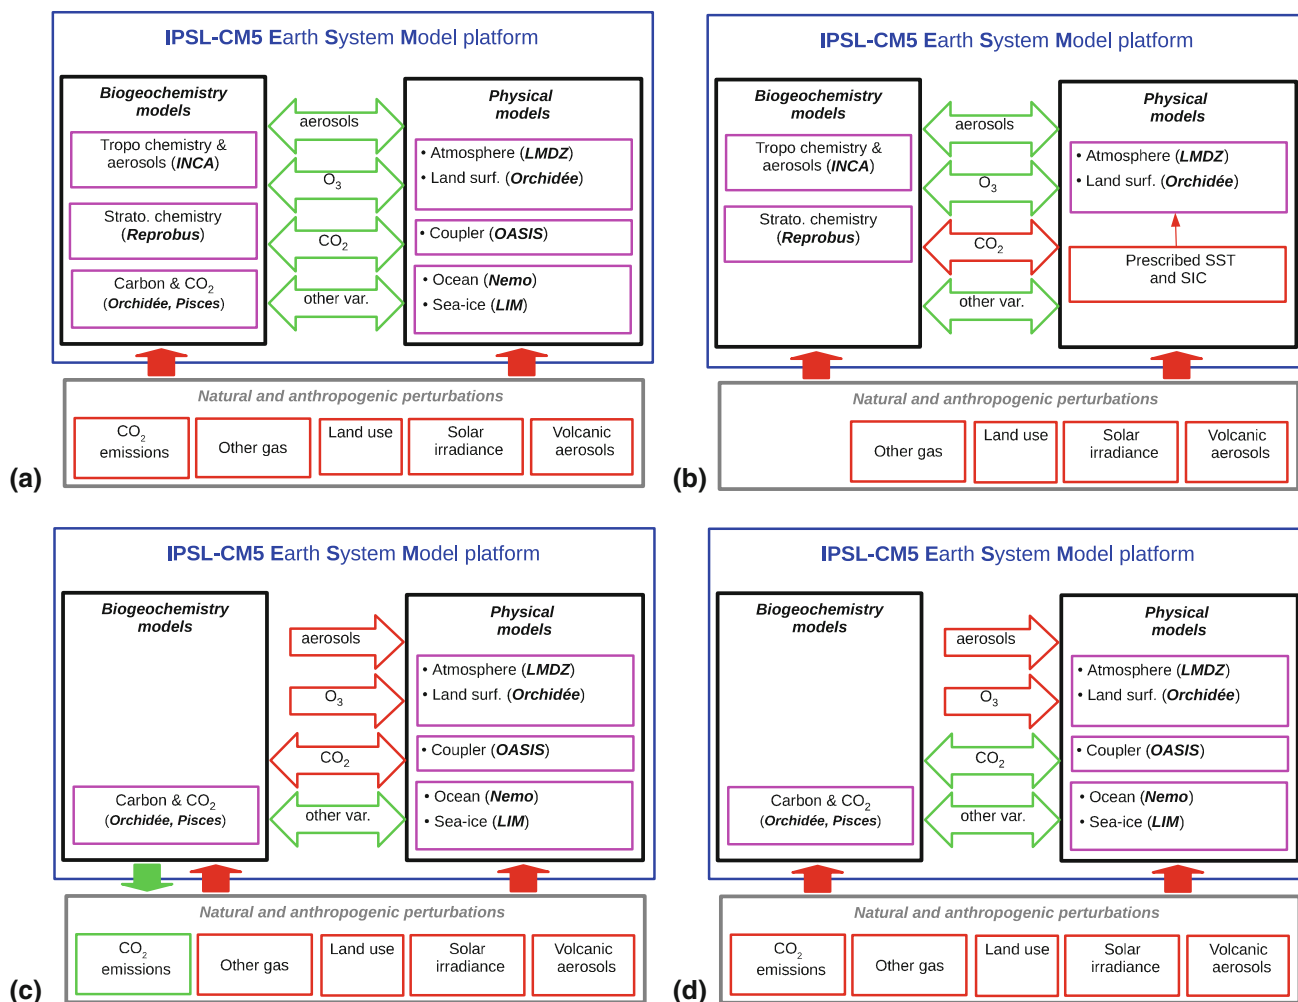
IPSL-CM5 Earth System Model platform

Biogeochemistry models

Tropo chemistry & aerosols (INCA)

Strato. chemistry (Reprobus)

Carbon & $CO_2$ (Orchidée, Pisces)

aerosols

$O_3$

$CO_2$

other var.

Physical models

• Atmosphere (LMDZ)
• Land surf. (Orchidée)

• Coupler (OASIS)

• Ocean (Nemo)
• Sea-ice (LIM)

Natural and anthropogenic perturbations

$CO_2$ emissions

Other gas

Land use

Solar irradiance

Volcanic aerosols

(a)

IPSL-CM5 Earth System Model platform

Biogeochemistry models

Tropo chemistry & aerosols (INCA)

Strato. chemistry (Reprobus)

aerosols

$O_3$

$CO_2$

other var.

Physical models

• Atmosphere (LMDZ)
• Land surf. (Orchidée)

Prescribed SST and SIC

Natural and anthropogenic perturbations

Other gas

Land use

Solar irradiance

Volcanic aerosols

(b)

IPSL-CM5 Earth System Model platform

Biogeochemistry models

Carbon & $CO_2$ (Orchidée, Pisces)

aerosols

$O_3$

$CO_2$

other var.

Physical models

• Atmosphere (LMDZ)
• Land surf. (Orchidée)

• Coupler (OASIS)

• Ocean (Nemo)
• Sea-ice (LIM)

Natural and anthropogenic perturbations

$CO_2$ emissions

Other gas

Land use

Solar irradiance

Volcanic aerosols

(c)

IPSL-CM5 Earth System Model platform

Biogeochemistry models

Carbon & $CO_2$ (Orchidée, Pisces)

aerosols

$O_3$

$CO_2$

other var.

Physical models

• Atmosphere (LMDZ)
• Land surf. (Orchidée)

• Coupler (OASIS)

• Ocean (Nemo)
• Sea-ice (LIM)

Natural and anthropogenic perturbations

$CO_2$ emissions

Other gas

Land use

Solar irradiance

Volcanic aerosols

(d)